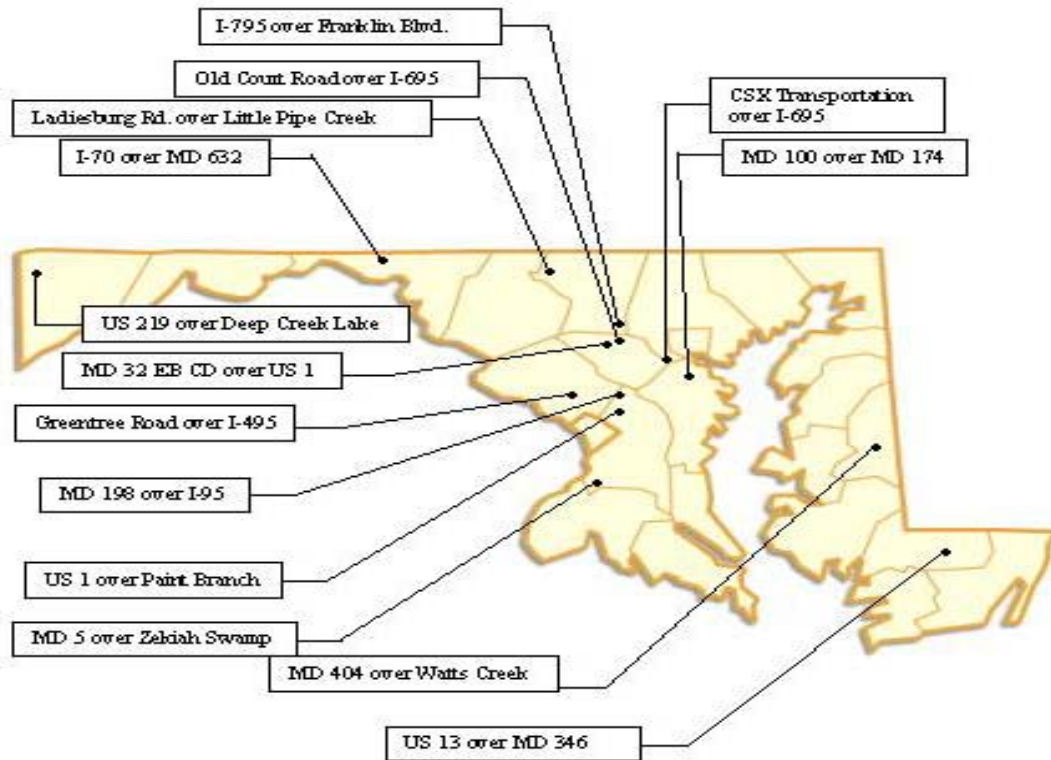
I-795 over Franklin Blvd.

Old Court Road over I-695

Ladiesburg Rd. over Little Pipe Creek

I-70 over MD 632

CSX Transportation over I-695

MD 100 over MD 174

US 219 over Deep Creek Lake

MD 32 EB CD over US 1

Greentree Road over I-495

MD 198 over I-95

US 1 over Paint Branch

MD 5 over Zekiah Swamp

MD 404 over Watts Creek

US 13 over MD 346